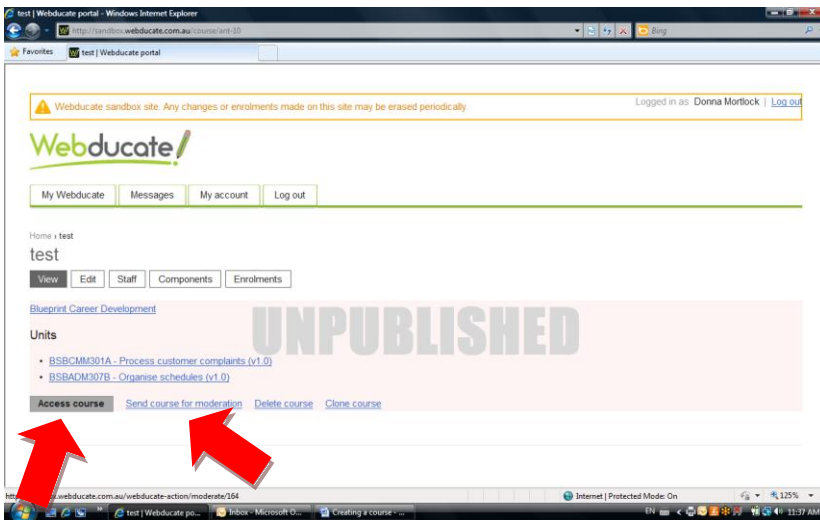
test | Webducate portal - Windows Internet Explorer

http://sandbox.webducate.com.au/course/ant-10

Bing

Favorites

test | Webducate portal

Webducate sandbox site. Any changes or enrolments made on this site may be erased periodically.

Logged in as Donna Mortlock | Log out

Webducate

My Webducate

Messages

My account

Log out

Home › test

test

View

Edit

Staff

Components

Enrolments

Blueprint Career Development

UNPUBLISHED

Units

• BSBCMM301A - Process customer complaints (v1.0)

• BSBADM307B - Organise schedules (v1.0)

Access course

Send course for moderation

Delete course

Clone course

http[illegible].webducate.com.au/webducate-action/moderate/164

Internet | Protected Mode: On

125%

test | Webducate po...

Inbox - Microsoft O...

Creating a course - ...

EN

11:37 AM